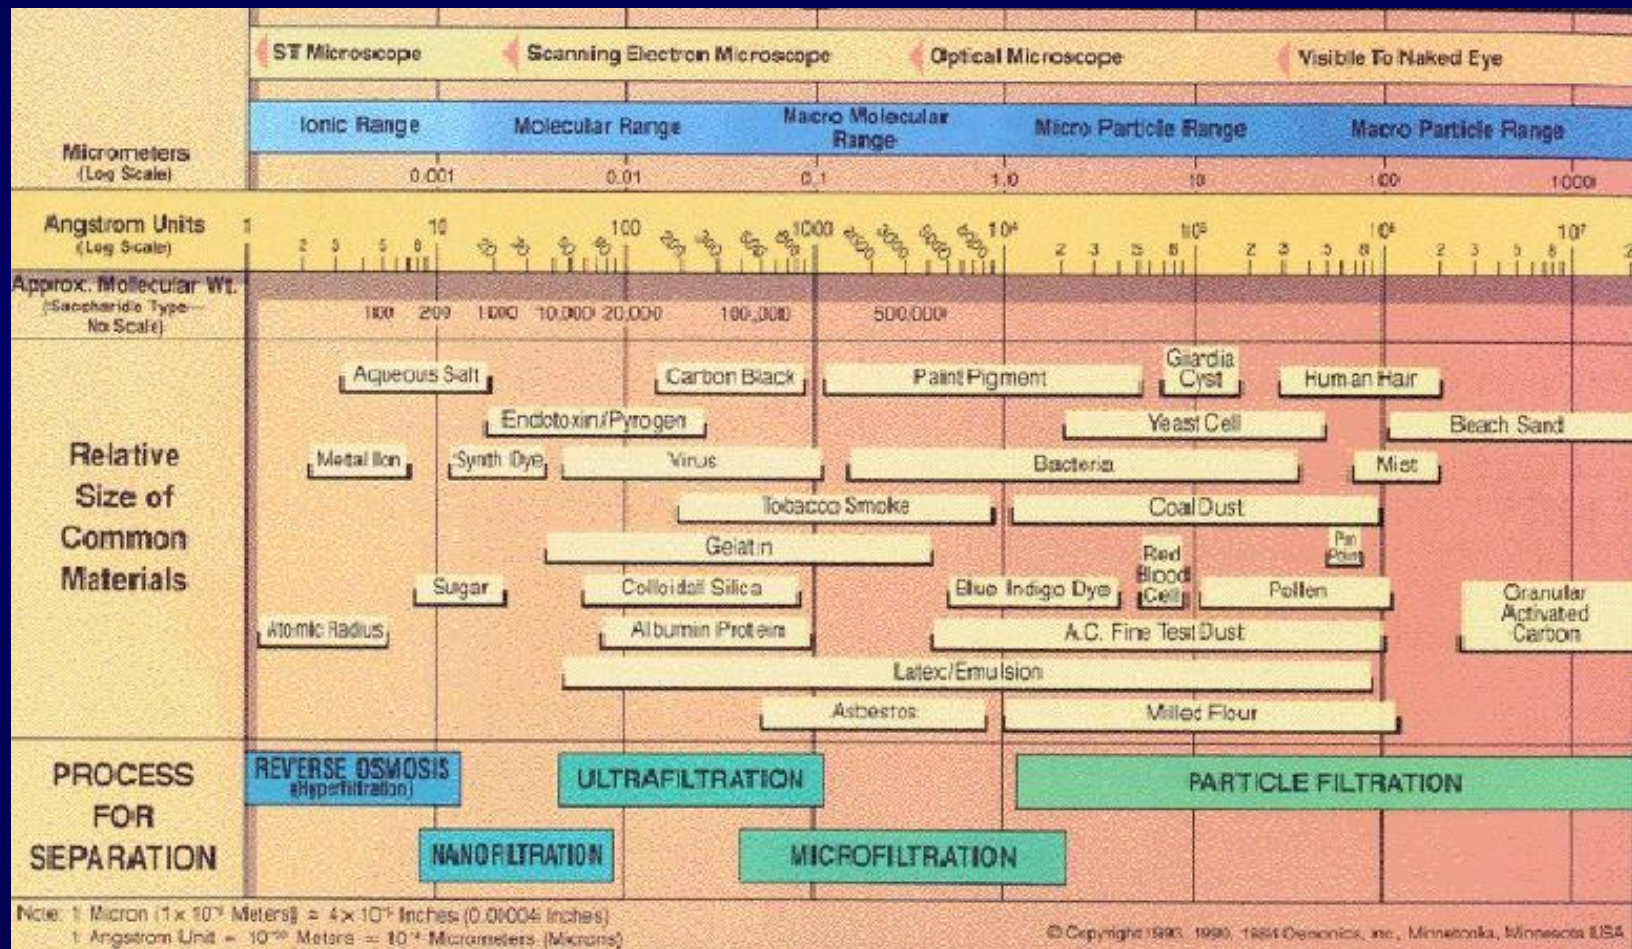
ST Microscope | Scanning Electron Microscope | Optical Microscope | Visible To Naked Eye

Micrometers (Log Scale)

Ionic Range | Molecular Range | Macro Molecular Range | Micro Particle Range | Macro Particle Range

0.001 0.01 0.1 1.0 10 100 1000

Angstrom Units (Log Scale)

1 2 3 5 8 10 20 30 50 80 100 200 300 500 800 1000 2000 3000 5000 8000 $10^4$ 2 3 5 8 $10^5$ 2 3 5 8 $10^6$ 2 3 5 8 $10^7$ 2

Approx. Molecular Wt. (Saccharide Type—No Scale)

100 200 1000 10,000 20,000 100,000 500,000

Relative Size of Common Materials

Aqueous Salt
Carbon Black
Paint Pigment
Giardia Cyst
Human Hair
Endotoxin/Pyrogen
Yeast Cell
Beach Sand
Metal Ion
Synth. Dye
Virus
Bacteria
Mist
Tobacco Smoke
Coal Dust
Gelatin
Red Blood Cell
Pin Point
Sugar
Colloidal Silica
Blue Indigo Dye
Pollen
Granular Activated Carbon
Atomic Radius
Albumin Protein
A.C. Fine Test Dust
Latex/Emulsion
Asbestos
Milled Flour

PROCESS FOR SEPARATION

REVERSE OSMOSIS (Hyperfiltration)
ULTRAFILTRATION
PARTICLE FILTRATION
NANOFILTRATION
MICROFILTRATION

Note: 1 Micron ($1 \times 10^{-6}$ Meters) = $4 \times 10^{-5}$ Inches (0.00004 Inches)
1 Angstrom Unit = $10^{-10}$ Meters = $10^{-4}$ Micrometers (Microns)

© Copyright 1993, 1990, 1984 Osmonics, Inc., Minnetonka, Minnesota USA